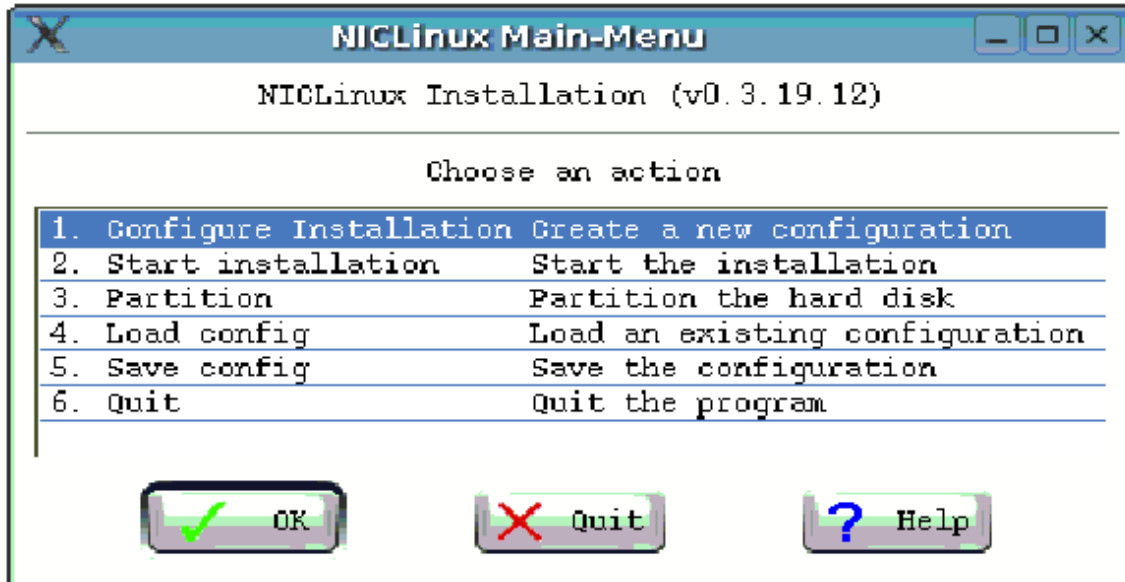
NICLinux Main-Menu

NICLinux Installation (v0.3.19.12)

Choose an action

| | |
|---|---|
| 1. Configure Installation | Create a new configuration |
| 2. Start installation | Start the installation |
| 3. Partition | Partition the hard disk |
| 4. Load config | Load an existing configuration |
| 5. Save config | Save the configuration |
| 6. Quit | Quit the program |

OK Quit ? Help